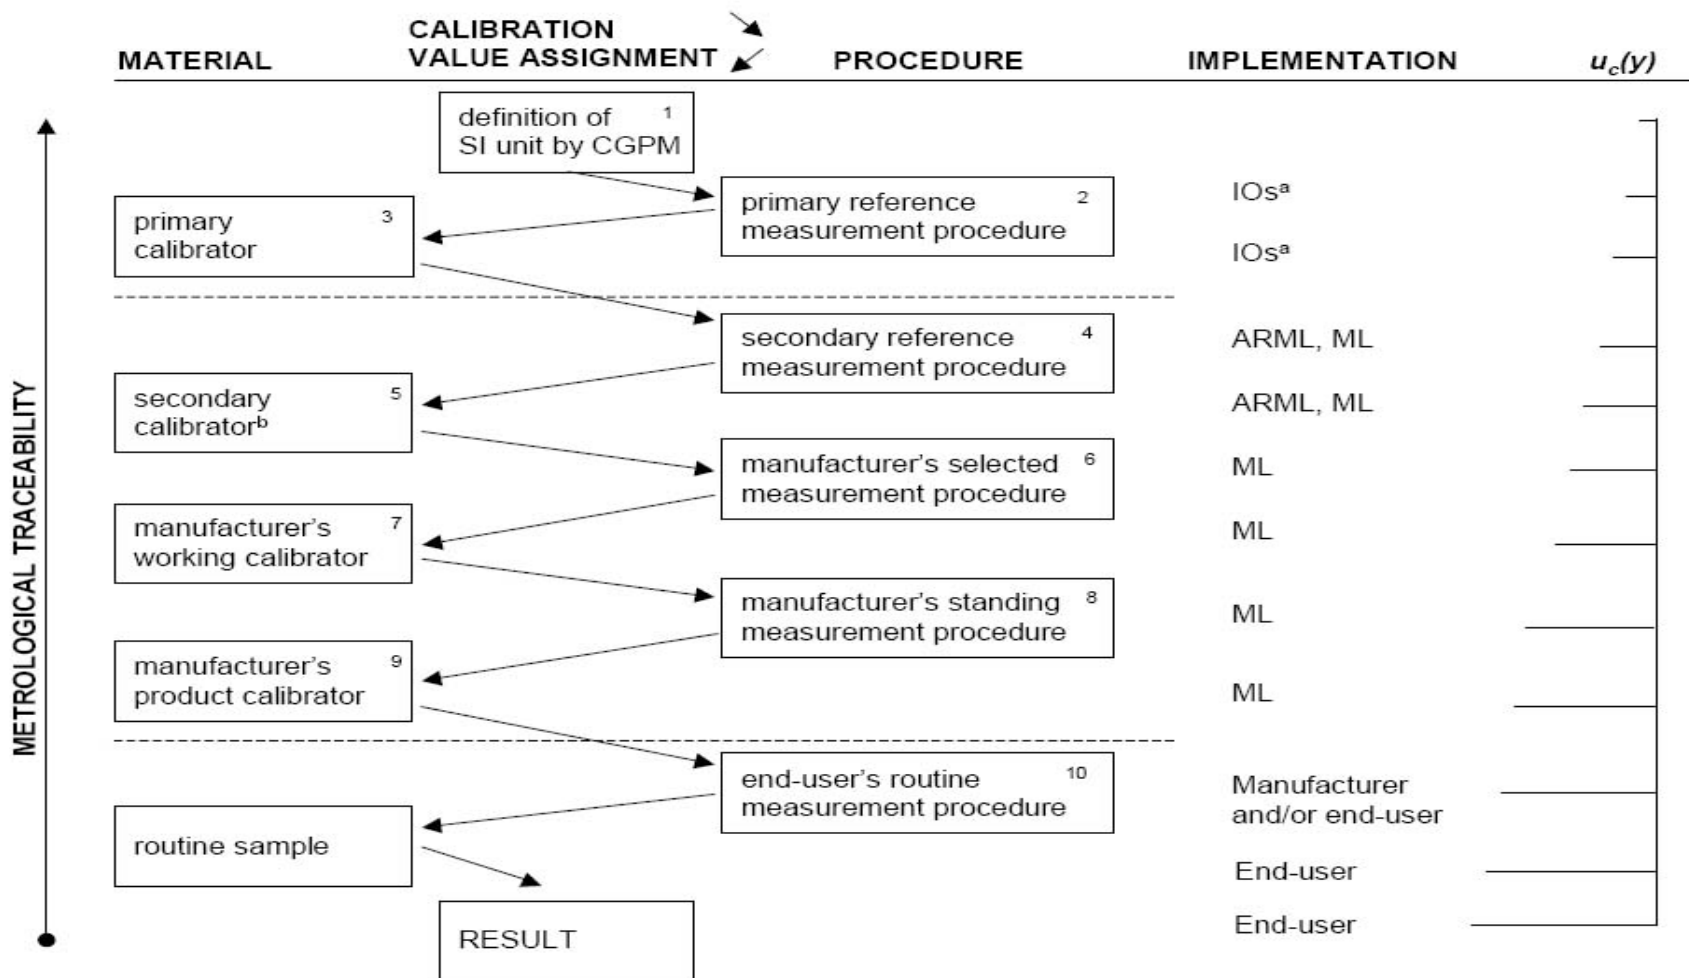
MATERIAL

CALIBRATION
VALUE ASSIGNMENT

PROCEDURE

IMPLEMENTATION

$u_c(y)$

definition of SI unit by CGPM 1

primary reference measurement procedure 2

IOs$^a$

primary calibrator 3

IOs$^a$

secondary reference measurement procedure 4

ARML, ML

secondary calibrator$^b$ 5

ARML, ML

manufacturer's selected measurement procedure 6

ML

manufacturer's working calibrator 7

ML

manufacturer's standing measurement procedure 8

ML

manufacturer's product calibrator 9

ML

end-user's routine measurement procedure 10

Manufacturer and/or end-user

routine sample

End-user

RESULT

End-user

METROLOGICAL TRACEABILITY